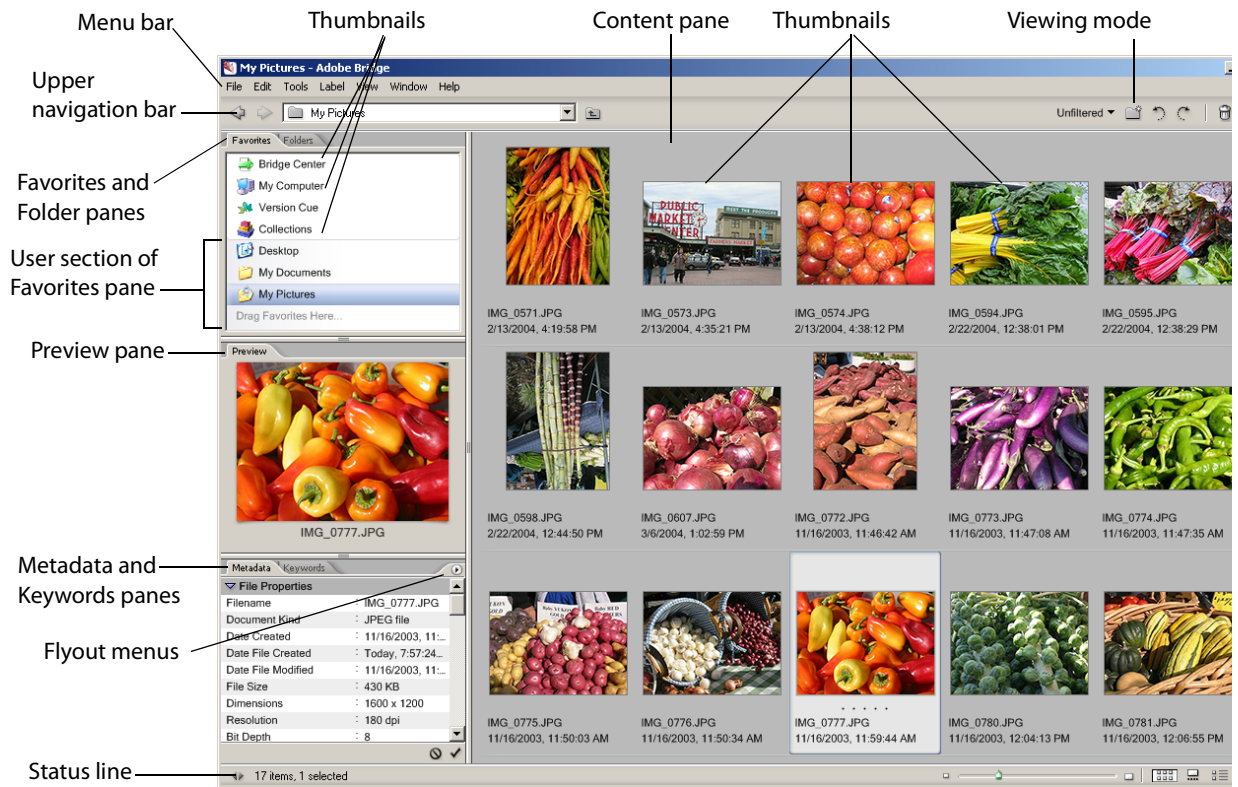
Menu bar

Thumbnails

Content pane

Thumbnails

Viewing mode

Upper navigation bar

Favorites and Folder panes

User section of Favorites pane

Preview pane

Metadata and Keywords panes

Flyout menus

Status line

My Pictures - Adobe Bridge

File Edit Tools Label View Window Help

My Pictures

Unfiltered

Favorites Folders

Bridge Center
My Computer
Version Cue
Collections
Desktop
My Documents
My Pictures
Drag Favorites Here...

Preview

IMG_0777.JPG

Metadata Keywords

File Properties

| Filename | : IMG_0777.JPG |
|---|---|
| Document Kind | : JPEG file |
| Date Created | : 11/16/2003, 11:... |
| Date File Created | : Today, 7:57:24... |
| Date File Modified | : 11/16/2003, 11:... |
| File Size | : 430 KB |
| Dimensions | : 1600 x 1200 |
| Resolution | : 180 dpi |
| Bit Depth | : 8 |

IMG_0571.JPG
2/13/2004, 4:19:58 PM

IMG_0573.JPG
2/13/2004, 4:35:21 PM

IMG_0574.JPG
2/13/2004, 4:38:12 PM

IMG_0594.JPG
2/22/2004, 12:38:01 PM

IMG_0595.JPG
2/22/2004, 12:38:29 PM

IMG_0598.JPG
2/22/2004, 12:44:50 PM

IMG_0607.JPG
3/6/2004, 1:02:59 PM

IMG_0772.JPG
11/16/2003, 11:46:42 AM

IMG_0773.JPG
11/16/2003, 11:47:08 AM

IMG_0774.JPG
11/16/2003, 11:47:35 AM

IMG_0775.JPG
11/16/2003, 11:50:03 AM

IMG_0776.JPG
11/16/2003, 11:50:34 AM

IMG_0777.JPG
11/16/2003, 11:59:44 AM

IMG_0780.JPG
11/16/2003, 12:04:13 PM

IMG_0781.JPG
11/16/2003, 12:06:55 PM

17 items, 1 selected